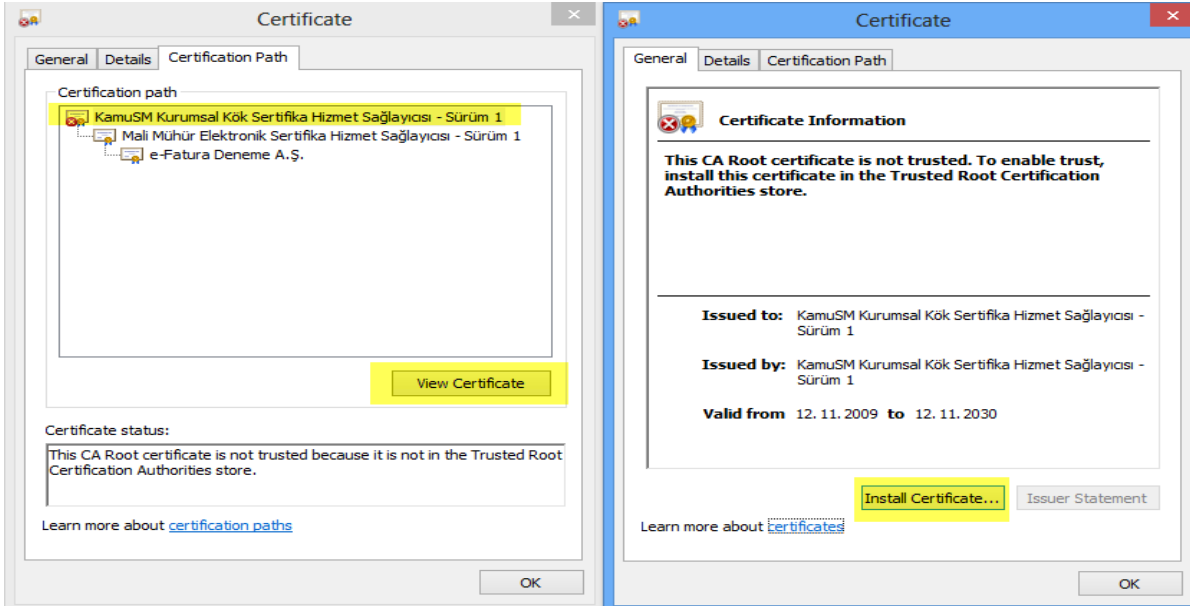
Certificate

General | Details | Certification Path

Certification path

KamuSM Kurumsal Kök Sertifika Hizmet Sağlayıcısı - Sürüm 1
Mali Mühür Elektronik Sertifika Hizmet Sağlayıcısı - Sürüm 1
e-Fatura Deneme A.Ş.

View Certificate

Certificate status:

This CA Root certificate is not trusted because it is not in the Trusted Root Certification Authorities store.

Learn more about certification paths

OK

Certificate

General | Details | Certification Path

Certificate Information

This CA Root certificate is not trusted. To enable trust, install this certificate in the Trusted Root Certification Authorities store.

Issued to: KamuSM Kurumsal Kök Sertifika Hizmet Sağlayıcısı - Sürüm 1

Issued by: KamuSM Kurumsal Kök Sertifika Hizmet Sağlayıcısı - Sürüm 1

Valid from 12. 11. 2009 to 12. 11. 2030

Install Certificate... | Issuer Statement

Learn more about certificates

OK